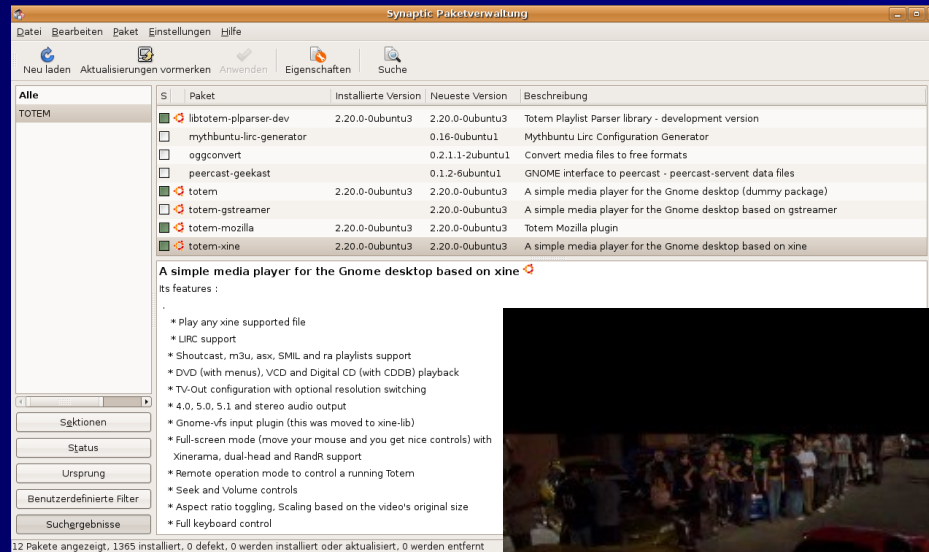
Synaptic Paketverwaltung

Datei Bearbeiten Paket Einstellungen Hilfe

Neu laden Aktualisierungen vormerken Anwenden Eigenschaften Suche

Alle
TOTEM

| S | Paket | Installierte Version | Neueste Version | Beschreibung |
|---|---|---|---|---|
| | libtotem-plparser-dev | 2.20.0-0ubuntu3 | 2.20.0-0ubuntu3 | Totem Playlist Parser library - development version |
| | mythbuntu-lirc-generator | | 0.16-0ubuntu1 | Mythbuntu Lirc Configuration Generator |
| | oggconvert | | 0.2.1.1-2ubuntu1 | Convert media files to free formats |
| | peercast-geekast | | 0.1.2-6ubuntu1 | GNOME interface to peercast - peercast-servent data files |
| | totem | 2.20.0-0ubuntu3 | 2.20.0-0ubuntu3 | A simple media player for the Gnome desktop (dummy package) |
| | totem-gstreamer | | 2.20.0-0ubuntu3 | A simple media player for the Gnome desktop based on gstreamer |
| | totem-mozilla | 2.20.0-0ubuntu3 | 2.20.0-0ubuntu3 | Totem Mozilla plugin |
| | totem-xine | 2.20.0-0ubuntu3 | 2.20.0-0ubuntu3 | A simple media player for the Gnome desktop based on xine |

A simple media player for the Gnome desktop based on xine
Its features :
.
* Play any xine supported file
* LIRC support
* Shoutcast, m3u, asx, SMIL and ra playlists support
* DVD (with menus), VCD and Digital CD (with CDDB) playback
* TV-Out configuration with optional resolution switching
* 4.0, 5.0, 5.1 and stereo audio output
* Gnome-vfs input plugin (this was moved to xine-lib)
* Full-screen mode (move your mouse and you get nice controls) with Xinerama, dual-head and RandR support
* Remote operation mode to control a running Totem
* Seek and Volume controls
* Aspect ratio toggling, Scaling based on the video's original size
* Full keyboard control

Sektionen
Status
Ursprung
Benutzerdefinierte Filter
Suchergebnisse

12 Pakete angezeigt, 1365 installiert, 0 defekt, 0 werden installiert oder aktualisiert, 0 werden entfernt